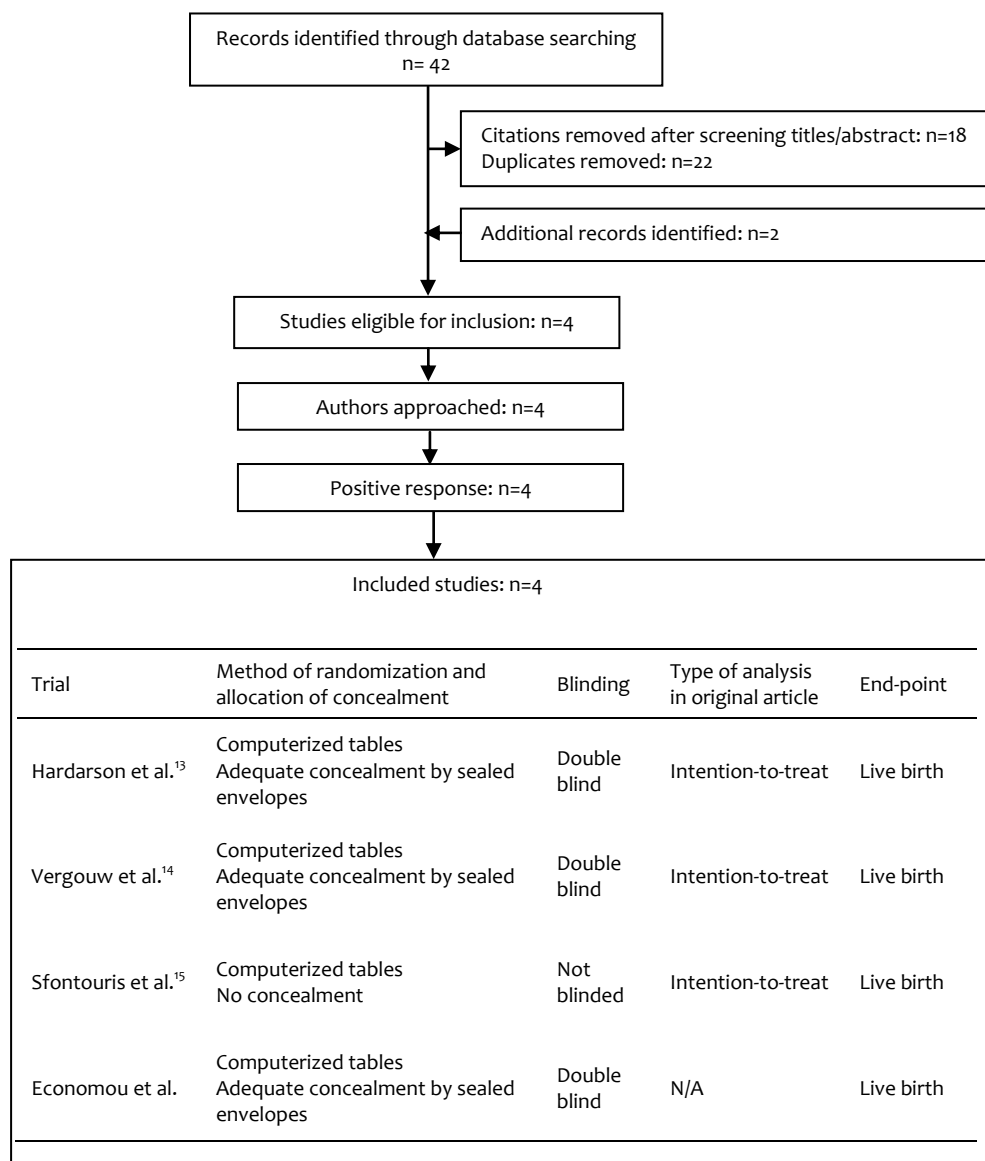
Records identified through database searching
n= 42

Citations removed after screening titles/abstract: n=18
Duplicates removed: n=22

Additional records identified: n=2

Studies eligible for inclusion: n=4

Authors approached: n=4

Positive response: n=4

Included studies: n=4

| Trial | Method of randomization and allocation of concealment | Blinding | Type of analysis in original article | End-point |
|---|---|---|---|---|
| Hardarson et al.$^{13}$ | Computerized tables Adequate concealment by sealed envelopes | Double blind | Intention-to-treat | Live birth |
| Vergouw et al.$^{14}$ | Computerized tables Adequate concealment by sealed envelopes | Double blind | Intention-to-treat | Live birth |
| Sfontouris et al.$^{15}$ | Computerized tables No concealment | Not blinded | Intention-to-treat | Live birth |
| Economou et al. | Computerized tables Adequate concealment by sealed envelopes | Double blind | N/A | Live birth |